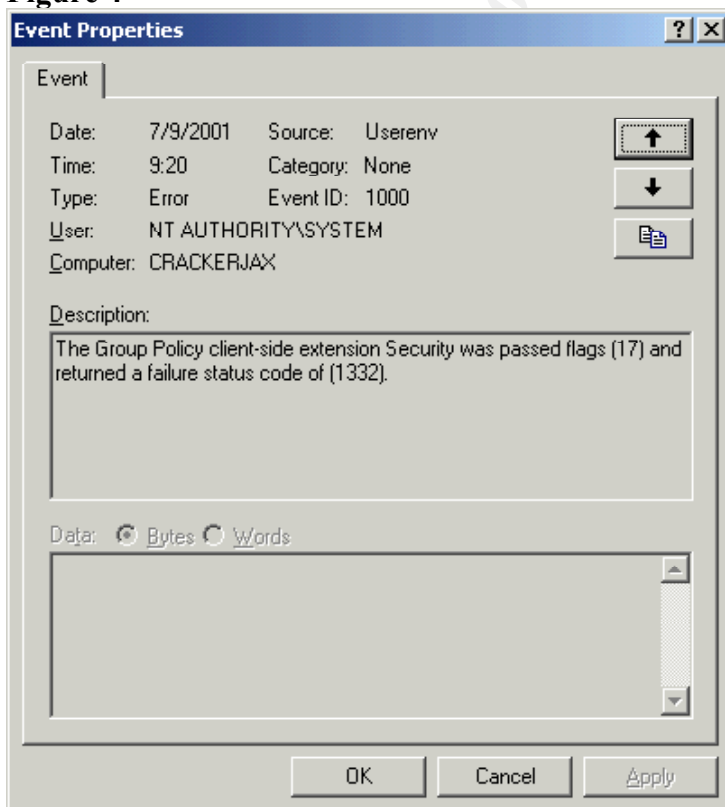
Figure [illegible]

Event Properties

Event

Date: 7/9/2001 Source: Userenv
Time: 9:20 Category: None
Type: Error Event ID: 1000
User: NT AUTHORITY\SYSTEM
Computer: CRACKERJAX

Description:

The Group Policy client-side extension Security was passed flags (17) and returned a failure status code of (1332).

Data: Bytes Words

OK Cancel Apply